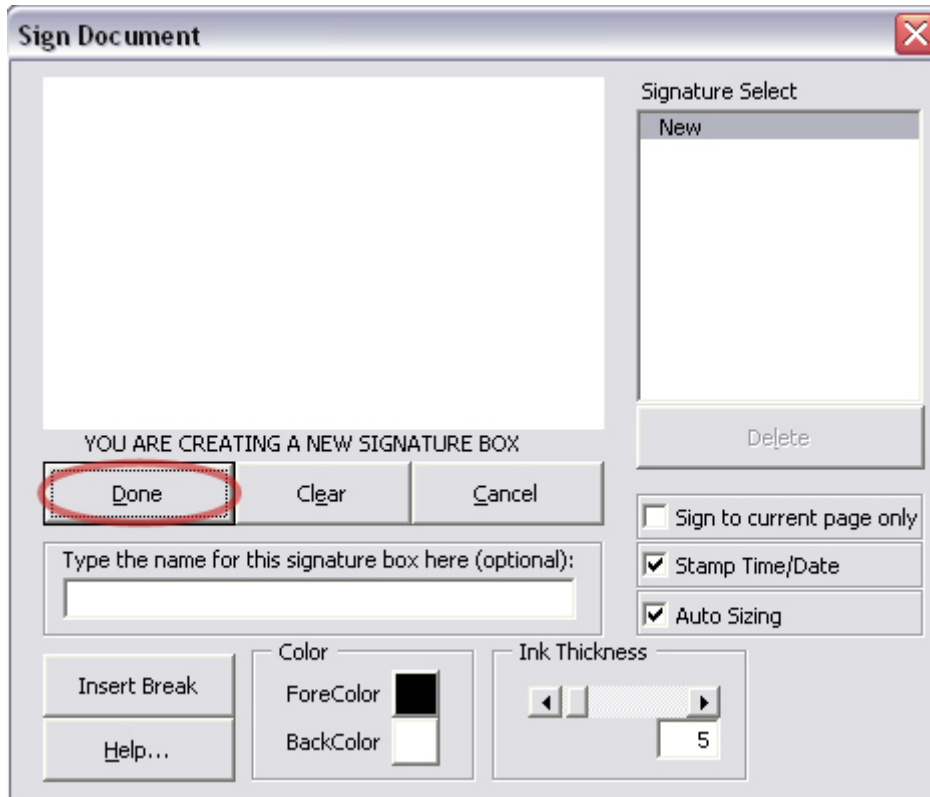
Sign Document

Signature Select

New

YOU ARE CREATING A NEW SIGNATURE BOX

Done

Clear

Cancel

Delete

Sign to current page only

Stamp Time/Date

Auto Sizing

Type the name for this signature box here (optional):

Insert Break

Help...

Color

ForeColor

BackColor

Ink Thickness

5